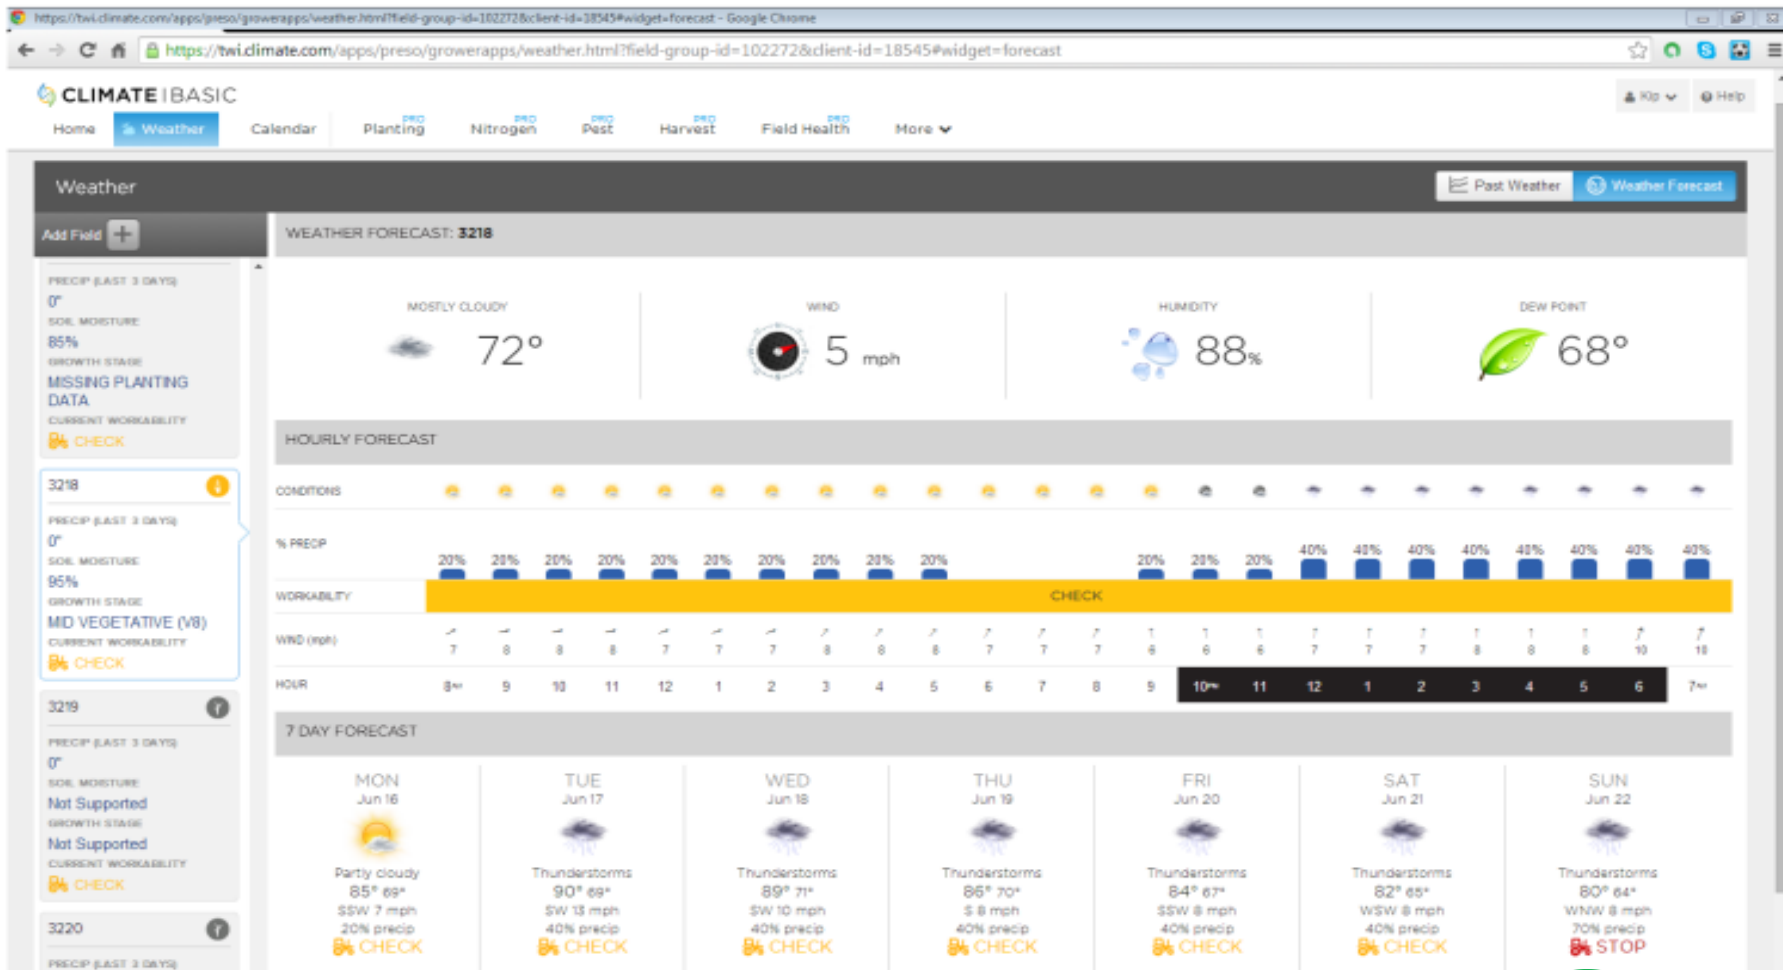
https://twi.climate.com/apps/preso/growerapps/weather.html?field-group-id=102272&client-id=18545#widget=forecast - Google Chrome

https://twi.climate.com/apps/preso/growerapps/weather.html?field-group-id=102272&client-id=18545#widget=forecast

CLIMATE | BASIC

Kip Help

Home Weather Calendar Planting PRO Nitrogen PRO Pest PRO Harvest PRO Field Health PRO More

Weather

Past Weather Weather Forecast

Add Field

PRECIP (LAST 3 DAYS)
0"
SOIL MOISTURE
85%
GROWTH STAGE
MISSING PLANTING DATA
CURRENT WORKABILITY
CHECK

3218
PRECIP (LAST 3 DAYS)
0"
SOIL MOISTURE
95%
GROWTH STAGE
MID VEGETATIVE (V8)
CURRENT WORKABILITY
CHECK

3219
PRECIP (LAST 3 DAYS)
0"
SOIL MOISTURE
Not Supported
GROWTH STAGE
Not Supported
CURRENT WORKABILITY
CHECK

3220
PRECIP (LAST 3 DAYS)

WEATHER FORECAST: 3218

MOSTLY CLOUDY
72°

WIND
5 mph

HUMIDITY
88%

DEW POINT
68°

HOURLY FORECAST

CONDITIONS

% PRECIP
20% 20% 20% 20% 20% 20% 20% 20% 20% 20% 20% 20% 20% 40% 40% 40% 40% 40% 40% 40% 40%

WORKABILITY
CHECK

WIND (mph)
7 8 8 8 7 7 7 8 8 8 7 7 7 6 6 6 7 7 7 8 8 8 10 10

HOUR
8AM 9 10 11 12 1 2 3 4 5 6 7 8 9 10PM 11 12 1 2 3 4 5 6 7AM

7 DAY FORECAST

MON
Jun 16
Partly cloudy
85° 69°
SSW 7 mph
20% precip
CHECK

TUE
Jun 17
Thunderstorms
90° 69°
SW 13 mph
40% precip
CHECK

WED
Jun 18
Thunderstorms
89° 71°
SW 10 mph
40% precip
CHECK

THU
Jun 19
Thunderstorms
86° 70°
S 8 mph
40% precip
CHECK

FRI
Jun 20
Thunderstorms
84° 67°
SSW 8 mph
40% precip
CHECK

SAT
Jun 21
Thunderstorms
82° 65°
WSW 8 mph
40% precip
CHECK

SUN
Jun 22
Thunderstorms
80° 64°
WNW 8 mph
70% precip
STOP